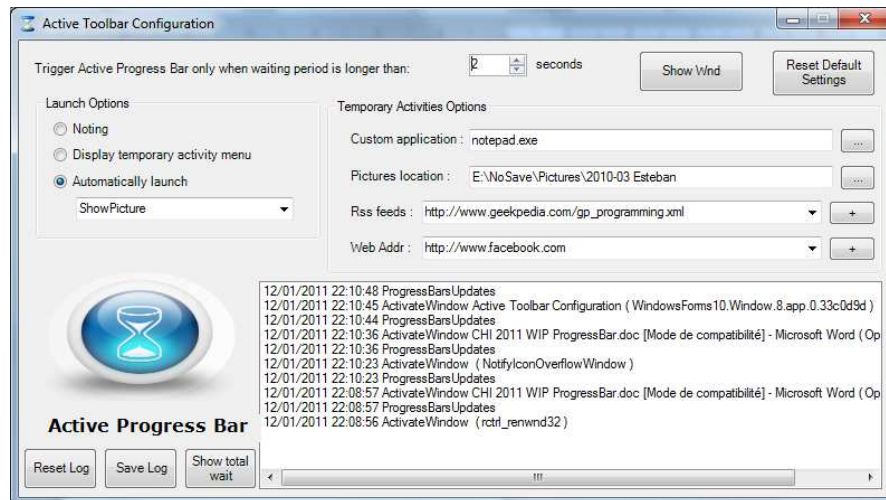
Active Toolbar Configuration

Trigger Active Progress Bar only when waiting period is longer than: 2 seconds

Show Wnd

Reset Default Settings

Launch Options

Noting

Display temporary activity menu

Automatically launch

ShowPicture

Temporary Activities Options

Custom application : notepad.exe

...

Pictures location : E:\NoSave\Pictures\2010-03 Esteban

...

Rss feeds : http://www.geekpedia.com/gp_programming.xml

+

Web Addr : http://www.facebook.com

+

12/01/2011 22:10:48 ProgressBarsUpdates
12/01/2011 22:10:45 ActivateWindow Active Toolbar Configuration ( WindowsForms10.Window.8.app.0.33c0d9d )
12/01/2011 22:10:44 ProgressBarsUpdates
12/01/2011 22:10:36 ActivateWindow CHI 2011 WIP ProgressBar.doc [Mode de compatibilité] - Microsoft Word ( Op
12/01/2011 22:10:36 ProgressBarsUpdates
12/01/2011 22:10:23 ActivateWindow ( NotifyIconOverflowWindow )
12/01/2011 22:10:23 ProgressBarsUpdates
12/01/2011 22:08:57 ActivateWindow CHI 2011 WIP ProgressBar.doc [Mode de compatibilité] - Microsoft Word ( Op
12/01/2011 22:08:57 ProgressBarsUpdates
12/01/2011 22:08:56 ActivateWindow ( rctrl_renwnd32 )

Active Progress Bar

Reset Log

Save Log

Show total wait